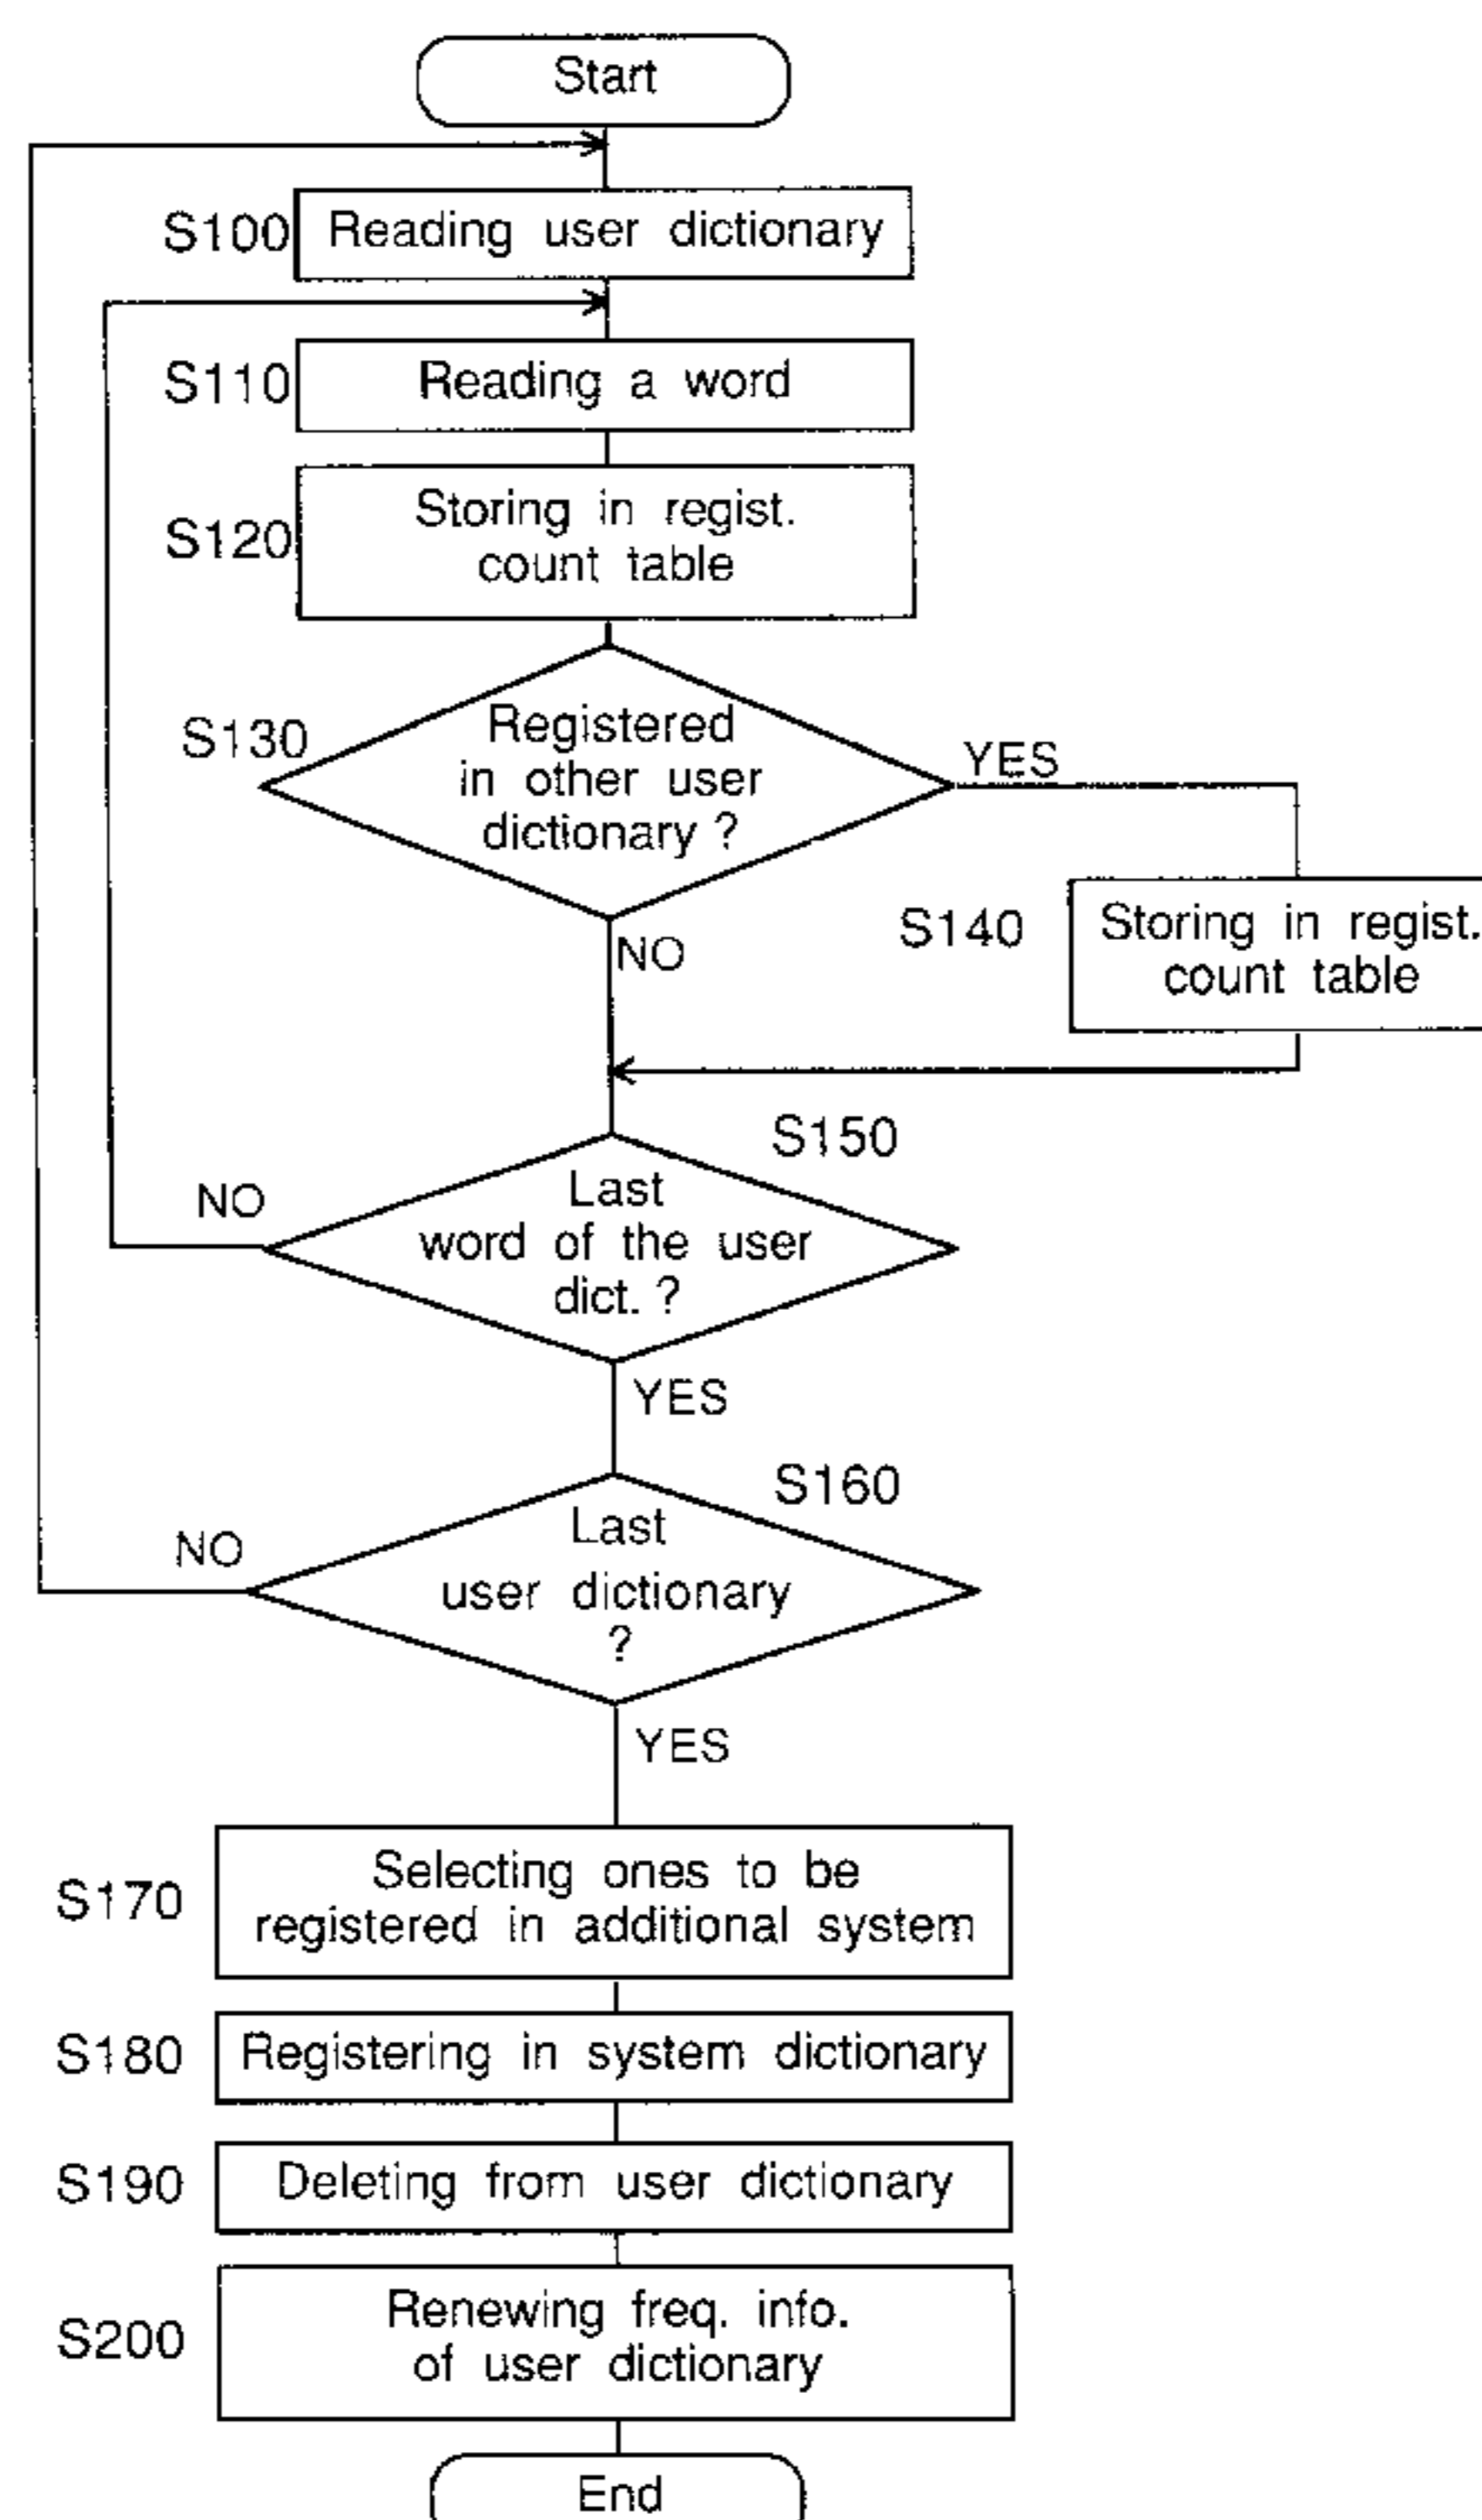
Start

S100 Reading user dictionary

S110 Reading a word

S120 Storing in regist. count table

S130 Registered in other user dictionary ?

YES

S140 Storing in regist. count table

NO

S150 Last word of the user dict. ?

NO

YES

S160 Last user dictionary ?

NO

YES

S170 Selecting ones to be registered in additional system

S180 Registering in system dictionary

S190 Deleting from user dictionary

S200 Renewing freq. info. of user dictionary

End